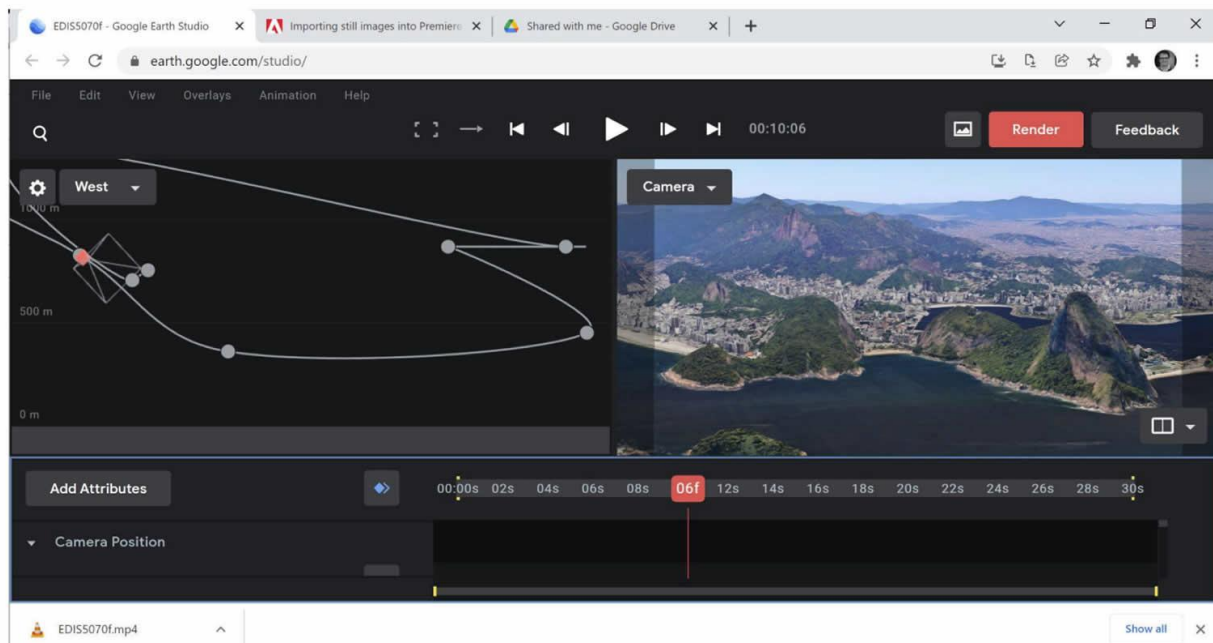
EDIS5070f - Google Earth Studio ×
Importing still images into Premiere ×
Shared with me - Google Drive ×
+

earth.google.com/studio/

File Edit View Overlays Animation Help

00:10:06

Render
Feedback

West

1000 m

500 m

0 m

Camera

Add Attributes

00:00s 02s 04s 06s 08s 06f 12s 14s 16s 18s 20s 22s 24s 26s 28s 30s

Camera Position

EDIS5070f.mp4

Show all
×